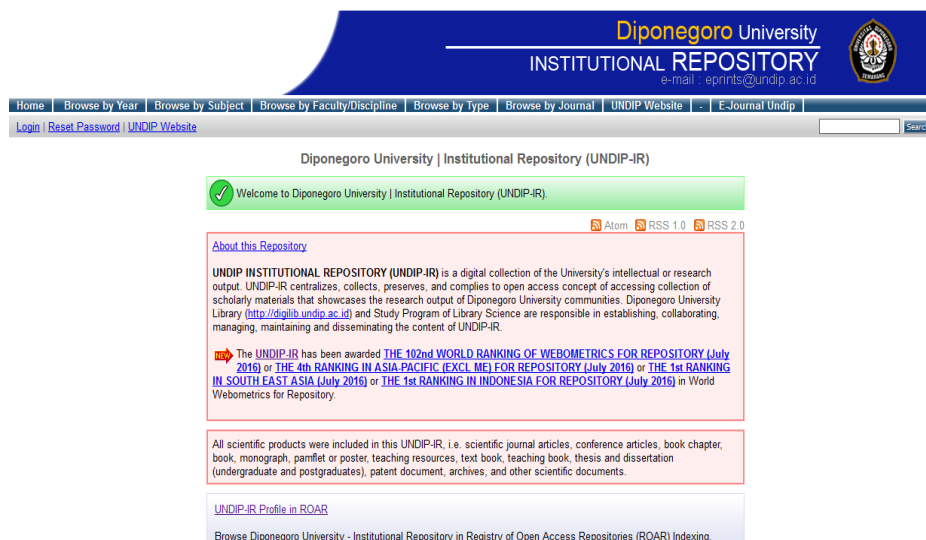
Diponegoro University
INSTITUTIONAL REPOSITORY
e-mail : eprints@undip.ac.id

Home | Browse by Year | Browse by Subject | Browse by Faculty/Discipline | Browse by Type | Browse by Journal | UNDIP Website | - | E-Journal Undip

Login | Reset Password | UNDIP Website

Searc

Diponegoro University | Institutional Repository (UNDIP-IR)

Welcome to Diponegoro University | Institutional Repository (UNDIP-IR).

Atom RSS 1.0 RSS 2.0

About this Repository

UNDIP INSTITUTIONAL REPOSITORY (UNDIP-IR) is a digital collection of the University's intellectual or research output. UNDIP-IR centralizes, collects, preserves, and complies to open access concept of accessing collection of scholarly materials that showcases the research output of Diponegoro University communities. Diponegoro University Library (http://digilib.undip.ac.id) and Study Program of Library Science are responsible in establishing, collaborating, managing, maintaining and disseminating the content of UNDIP-IR.

NEW The UNDIP-IR has been awarded THE 102nd WORLD RANKING OF WEBOMETRICS FOR REPOSITORY (July 2016) or THE 4th RANKING IN ASIA-PACIFIC (EXCL ME) FOR REPOSITORY (July 2016) or THE 1st RANKING IN SOUTH EAST ASIA (July 2016) or THE 1st RANKING IN INDONESIA FOR REPOSITORY (July 2016) in World Webometrics for Repository.

All scientific products were included in this UNDIP-IR, i.e. scientific journal articles, conference articles, book chapter, book, monograph, pamflet or poster, teaching resources, text book, teaching book, thesis and dissertation (undergraduate and postgraduates), patent document, archives, and other scientific documents.

UNDIP-IR Profile in ROAR

Browse Diponegoro University - Institutional Repository in Registry of Open Access Repositories (ROAR) Indexing.